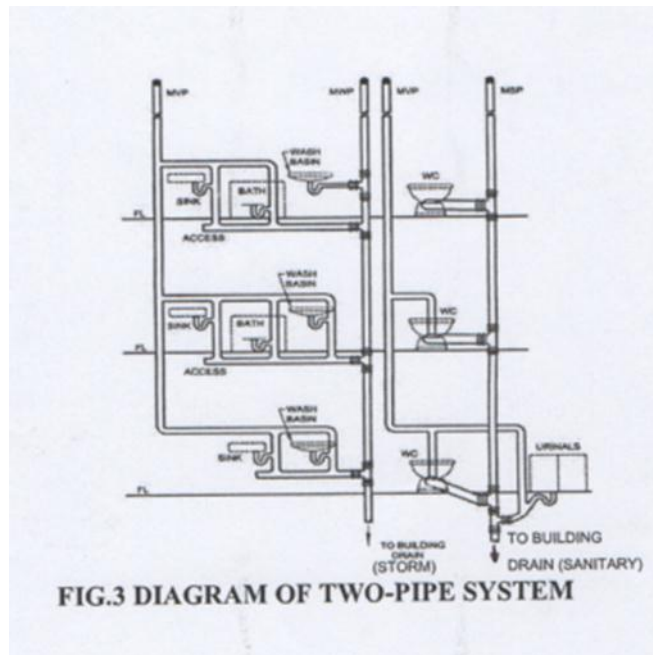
MVP
MWP
MVP
MSP
WASH BASIN
SINK
BATH
WC
FL
ACCESS
WASH BASIN
SINK
BATH
WC
FL
ACCESS
WASH BASIN
SINK
WC
URINALS
FL
TO BUILDING DRAIN (STORM)
TO BUILDING DRAIN (SANITARY)

FIG.3 DIAGRAM OF TWO-PIPE SYSTEM